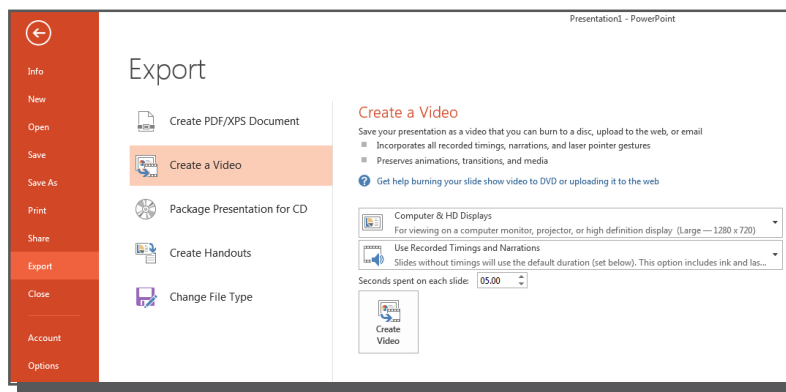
Presentation1 - PowerPoint

Info
New
Open
Save
Save As
Print
Share
Export
Close
Account
Options

Export

Create PDF/XPS Document
Create a Video
Package Presentation for CD
Create Handouts
Change File Type

Create a Video

Save your presentation as a video that you can burn to a disc, upload to the web, or email

Incorporates all recorded timings, narrations, and laser pointer gestures

Preserves animations, transitions, and media

Get help burning your slide show video to DVD or uploading it to the web

Computer & HD Displays
For viewing on a computer monitor, projector, or high definition display (Large — 1280 x 720)

Use Recorded Timings and Narrations
Slides without timings will use the default duration (set below). This option includes ink and las...

Seconds spent on each slide: 05.00

Create Video